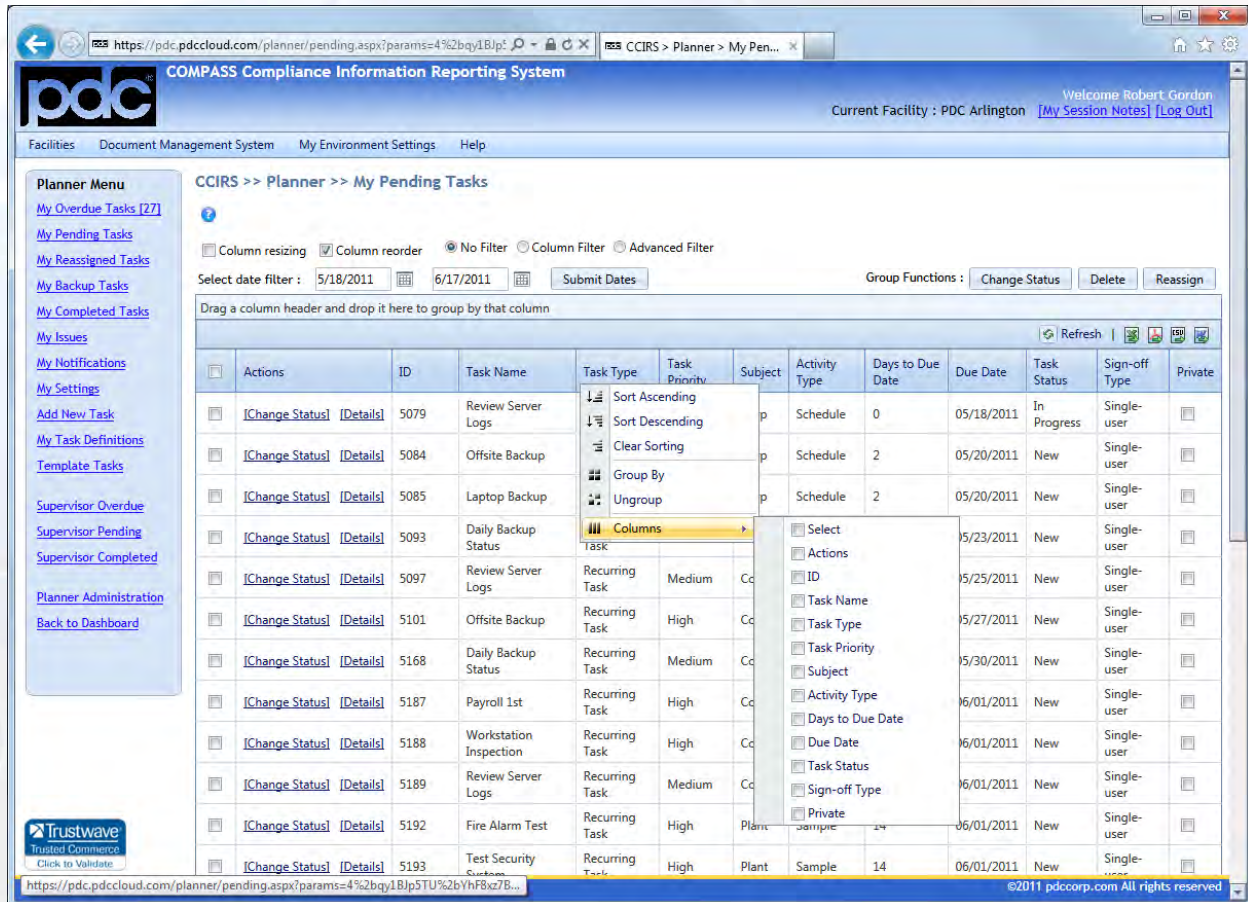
https://pdc.pdccloud.com/planner/pending.aspx?params=4%2bqy1BJp!
CCIRS > Planner > My Pen...

pdc

COMPASS Compliance Information Reporting System

Welcome Robert Gordon
Current Facility : PDC Arlington [My Session Notes] [Log Out]

Facilities Document Management System My Environment Settings Help

Planner Menu
My Overdue Tasks [27]
My Pending Tasks
My Reassigned Tasks
My Backup Tasks
My Completed Tasks
My Issues
My Notifications
My Settings
Add New Task
My Task Definitions
Template Tasks

Supervisor Overdue
Supervisor Pending
Supervisor Completed

Planner Administration
Back to Dashboard

Trustwave
Trusted Commerce
Click to Validate

CCIRS >> Planner >> My Pending Tasks

Column resizing Column reorder No Filter Column Filter Advanced Filter

Select date filter : 5/18/2011 6/17/2011 Submit Dates

Group Functions : Change Status Delete Reassign

Drag a column header and drop it here to group by that column

Refresh

| | Actions | ID | Task Name | Task Type | Task Priority | Subject | Activity Type | Days to Due Date | Due Date | Task Status | Sign-off Type | Private |
|---|---|---|---|---|---|---|---|---|---|---|---|---|
| | [Change Status] [Details] | 5079 | Review Server Logs | | | p | Schedule | 0 | 05/18/2011 | In Progress | Single-user | |
| | [Change Status] [Details] | 5084 | Offsite Backup | | | p | Schedule | 2 | 05/20/2011 | New | Single-user | |
| | [Change Status] [Details] | 5085 | Laptop Backup | | | p | Schedule | 2 | 05/20/2011 | New | Single-user | |
| | [Change Status] [Details] | 5093 | Daily Backup Status | Task | | | | | 05/23/2011 | New | Single-user | |
| | [Change Status] [Details] | 5097 | Review Server Logs | Recurring Task | Medium | Co | | | 05/25/2011 | New | Single-user | |
| | [Change Status] [Details] | 5101 | Offsite Backup | Recurring Task | High | Co | | | 05/27/2011 | New | Single-user | |
| | [Change Status] [Details] | 5168 | Daily Backup Status | Recurring Task | Medium | Co | | | 05/30/2011 | New | Single-user | |
| | [Change Status] [Details] | 5187 | Payroll 1st | Recurring Task | High | Co | | | 06/01/2011 | New | Single-user | |
| | [Change Status] [Details] | 5188 | Workstation Inspection | Recurring Task | High | Co | | | 06/01/2011 | New | Single-user | |
| | [Change Status] [Details] | 5189 | Review Server Logs | Recurring Task | Medium | Co | | | 06/01/2011 | New | Single-user | |
| | [Change Status] [Details] | 5192 | Fire Alarm Test | Recurring Task | High | Plant | Sample | 14 | 06/01/2011 | New | Single-user | |
| | [Change Status] [Details] | 5193 | Test Security System | Recurring Task | High | Plant | Sample | 14 | 06/01/2011 | New | Single-user | |

Sort Ascending
Sort Descending
Clear Sorting
Group By
Ungroup
Columns

Select
Actions
ID
Task Name
Task Type
Task Priority
Subject
Activity Type
Days to Due Date
Due Date
Task Status
Sign-off Type
Private

https://pdc.pdccloud.com/planner/pending.aspx?params=4%2bqy1BJp5TU%2bYhF8xz7B...
©2011 pdccorp.com All rights reserved